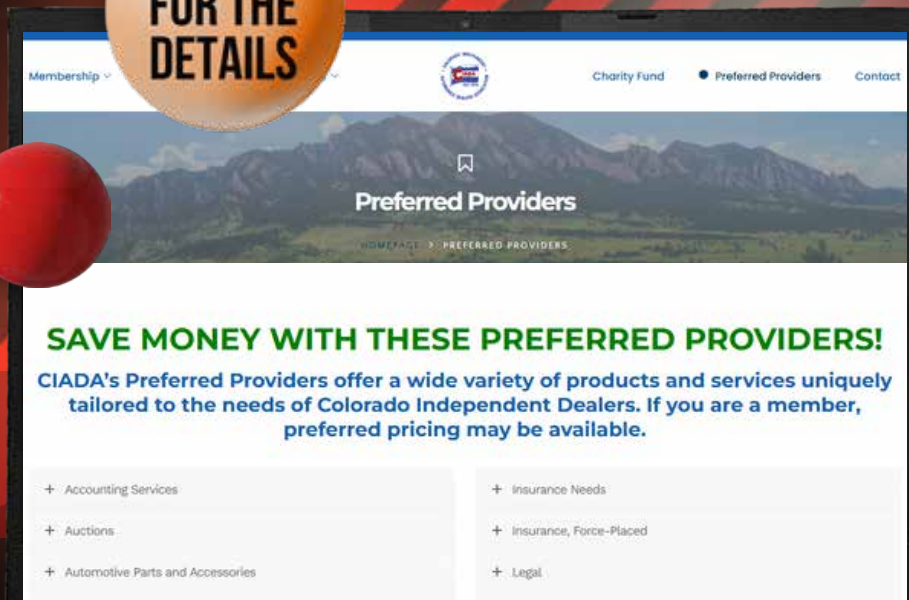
FOR THE DETAILS

Membership

Charity Fund

Preferred Providers

Contact

Preferred Providers

HOMEPAGE > PREFERRED PROVIDERS

SAVE MONEY WITH THESE PREFERRED PROVIDERS!

CIADA's Preferred Providers offer a wide variety of products and services uniquely tailored to the needs of Colorado Independent Dealers. If you are a member, preferred pricing may be available.

+ Accounting Services

+ Auctions

+ Automotive Parts and Accessories

+ Insurance Needs

+ Insurance, Force-Placed

+ Legal